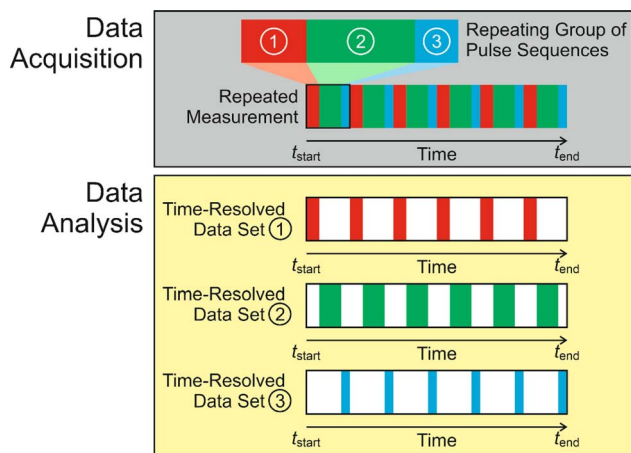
Data Acquisition

1 2 3 Repeating Group of Pulse Sequences

Repeated Measurement

$t_{start}$ Time $t_{end}$

Data Analysis

Time-Resolved Data Set 1

$t_{start}$ Time $t_{end}$

Time-Resolved Data Set 2

$t_{start}$ Time $t_{end}$

Time-Resolved Data Set 3

$t_{start}$ Time $t_{end}$